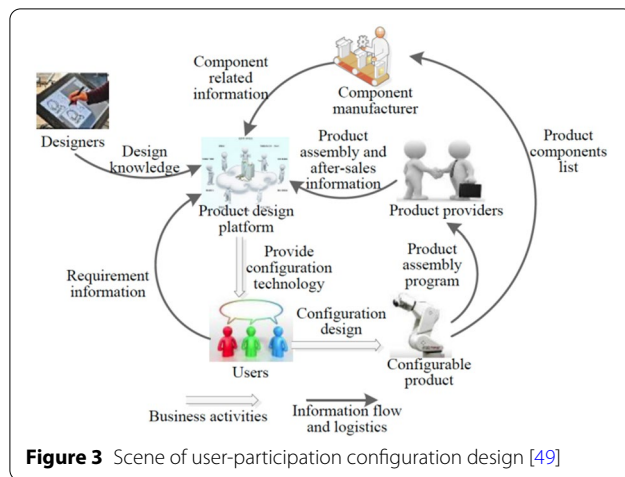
Component related information

Component manufacturer

Designers

Design knowledge

Product assembly and after-sales information

Product components list

Product design platform

Product providers

Provide configuration technology

Requirement information

Product assembly program

Configuration design

Users

Configurable product

Business activities

Information flow and logistics

**Figure 3** Scene of user-participation configuration design [49]